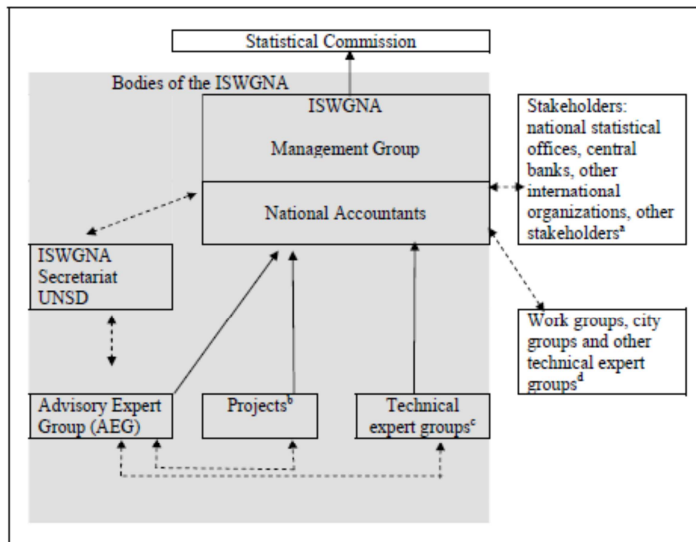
Statistical Commission

Bodies of the ISWGNA

ISWGNA

Management Group

National Accountants

Stakeholders: national statistical offices, central banks, other international organizations, other stakeholders$^{a}$

ISWGNA Secretariat UNSD

Work groups, city groups and other technical expert groups$^{d}$

Advisory Expert Group (AEG)

Projects$^{b}$

Technical expert groups$^{c}$